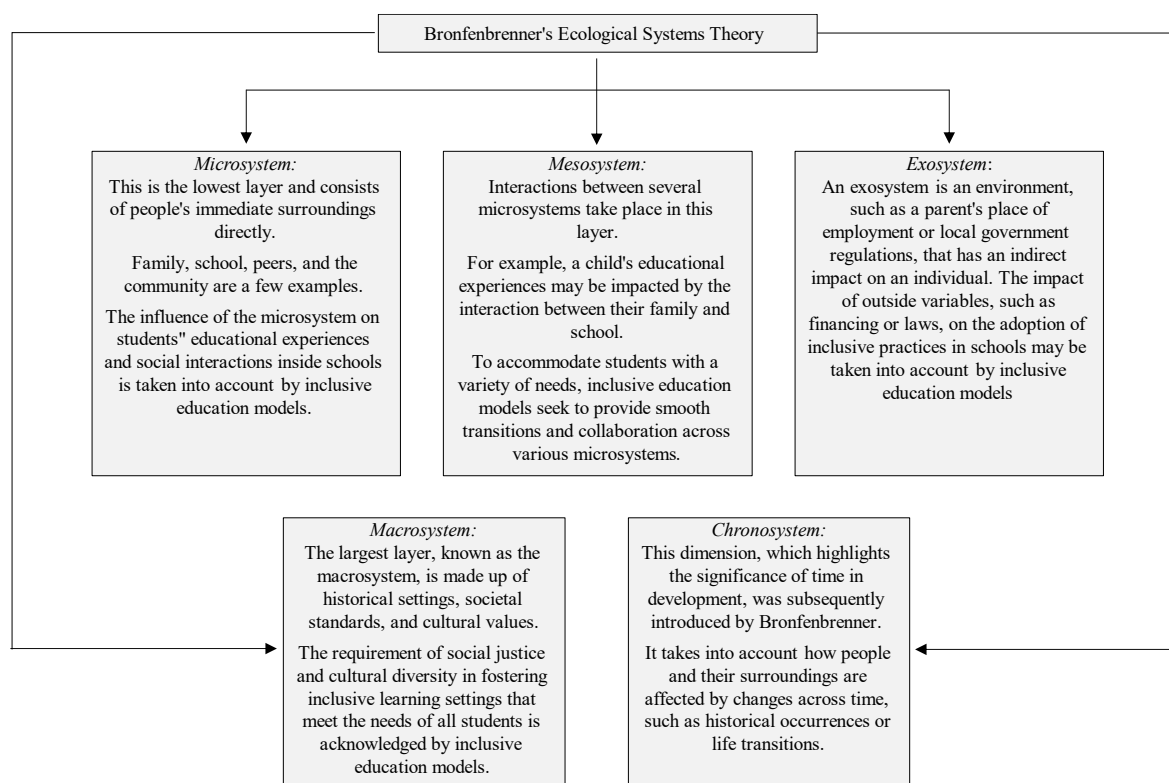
Bronfenbrenner's Ecological Systems Theory

*Microsystem:*
This is the lowest layer and consists of people's immediate surroundings directly.

Family, school, peers, and the community are a few examples.

The influence of the microsystem on students" educational experiences and social interactions inside schools is taken into account by inclusive education models.

*Mesosystem:*
Interactions between several microsystems take place in this layer.

For example, a child's educational experiences may be impacted by the interaction between their family and school.

To accommodate students with a variety of needs, inclusive education models seek to provide smooth transitions and collaboration across various microsystems.

*Exosystem*:
An exosystem is an environment, such as a parent's place of employment or local government regulations, that has an indirect impact on an individual. The impact of outside variables, such as financing or laws, on the adoption of inclusive practices in schools may be taken into account by inclusive education models

*Macrosystem:*
The largest layer, known as the macrosystem, is made up of historical settings, societal standards, and cultural values.

The requirement of social justice and cultural diversity in fostering inclusive learning settings that meet the needs of all students is acknowledged by inclusive education models.

*Chronosystem:*
This dimension, which highlights the significance of time in development, was subsequently introduced by Bronfenbrenner.

It takes into account how people and their surroundings are affected by changes across time, such as historical occurrences or life transitions.